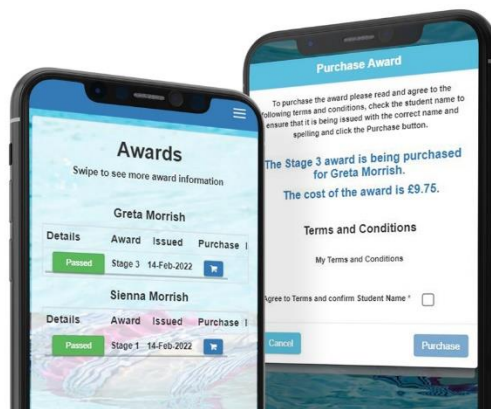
Awards

Swipe to see more award information

Greta Morrish

| Details | Award | Issued | Purchase |
|---|---|---|---|
| Passed | Stage 3 | 14-Feb-2022 | |

Sienna Morrish

| Details | Award | Issued | Purchase |
|---|---|---|---|
| Passed | Stage 1 | 14-Feb-2022 | |

Purchase Award

To purchase the award please read and agree to the following terms and conditions, check the student name to ensure that it is being issued with the correct name and spelling and click the Purchase button.

The Stage 3 award is being purchased for Greta Morrish.

The cost of the award is £9.75.

Terms and Conditions

My Terms and Conditions

Agree to Terms and confirm Student Name *

Cancel

Purchase